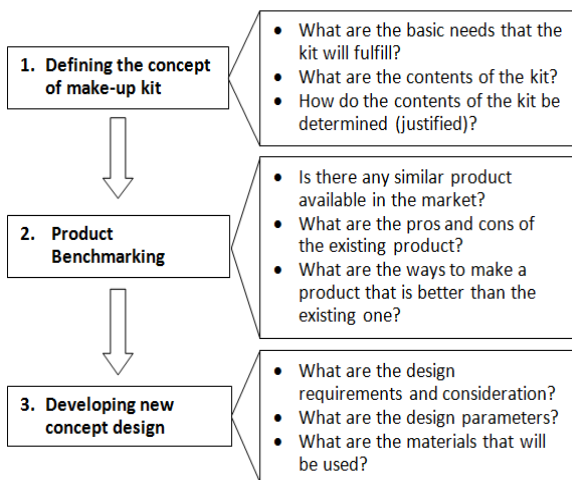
1. Defining the concept of make-up kit

- What are the basic needs that the kit will fulfill?
- What are the contents of the kit?
- How do the contents of the kit be determined (justified)?

2. Product Benchmarking

- Is there any similar product available in the market?
- What are the pros and cons of the existing product?
- What are the ways to make a product that is better than the existing one?

3. Developing new concept design

- What are the design requirements and consideration?
- What are the design parameters?
- What are the materials that will be used?